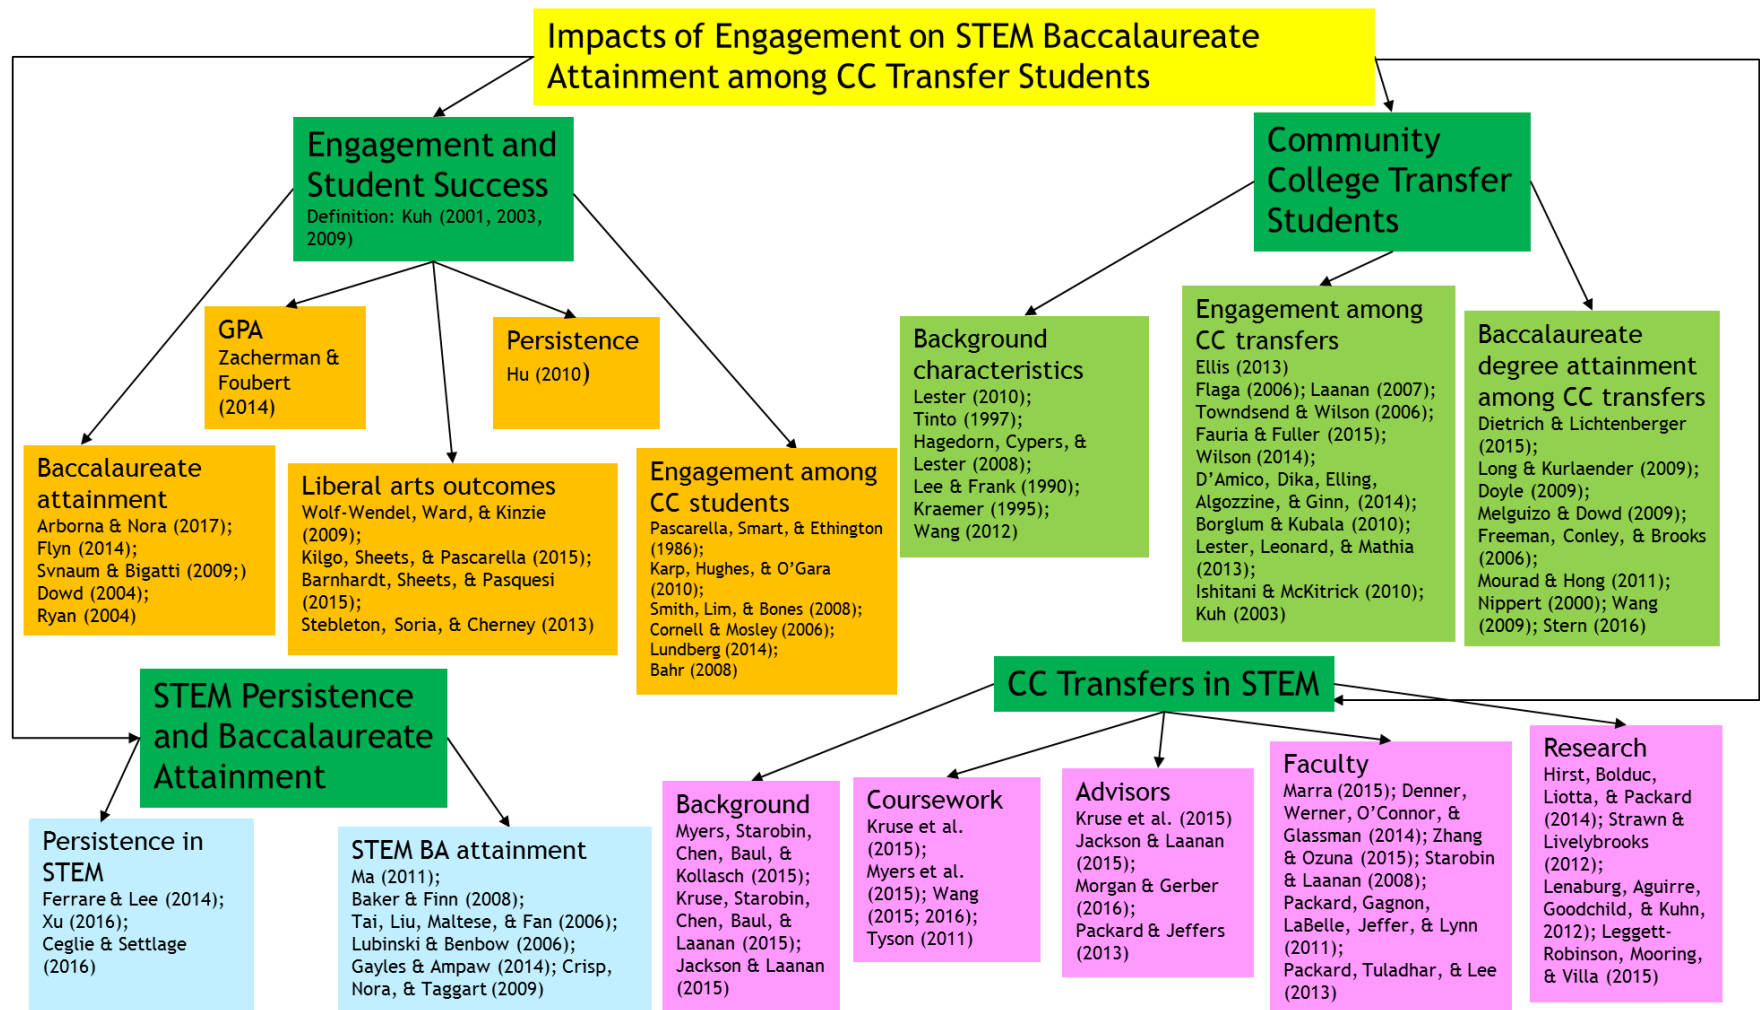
Impacts of Engagement on STEM Baccalaureate Attainment among CC Transfer Students

Engagement and Student Success
Definition: Kuh (2001, 2003, 2009)

Community College Transfer Students

GPA
Zacherman & Foubert (2014)

Persistence
Hu (2010)

Baccalaureate attainment
Arborna & Nora (2017); Flyn (2014); Svnaum & Bigatti (2009;) Dowd (2004); Ryan (2004)

Liberal arts outcomes
Wolf-Wendel, Ward, & Kinzie (2009); Kilgo, Sheets, & Pascarella (2015); Barnhardt, Sheets, & Pasquesi (2015); Stebleton, Soria, & Cherney (2013)

Engagement among CC students
Pascarella, Smart, & Ethington (1986); Karp, Hughes, & O'Gara (2010); Smith, Lim, & Bones (2008); Cornell & Mosley (2006); Lundberg (2014); Bahr (2008)

Background characteristics
Lester (2010); Tinto (1997); Hagedorn, Cypers, & Lester (2008); Lee & Frank (1990); Kraemer (1995); Wang (2012)

Engagement among CC transfers
Ellis (2013) Flaga (2006); Laanan (2007); Towndsend & Wilson (2006); Fauria & Fuller (2015); Wilson (2014); D'Amico, Dika, Elling, Algozzine, & Ginn, (2014); Borglum & Kubala (2010); Lester, Leonard, & Mathia (2013); Ishitani & McKitrick (2010); Kuh (2003)

Baccalaureate degree attainment among CC transfers
Dietrich & Lichtenberger (2015); Long & Kurlaender (2009); Doyle (2009); Melguizo & Dowd (2009); Freeman, Conley, & Brooks (2006); Mourad & Hong (2011); Nippert (2000); Wang (2009); Stern (2016)

STEM Persistence and Baccalaureate Attainment

CC Transfers in STEM

Persistence in STEM
Ferrare & Lee (2014); Xu (2016); Ceglie & Settlage (2016)

STEM BA attainment
Ma (2011); Baker & Finn (2008); Tai, Liu, Maltese, & Fan (2006); Lubinski & Benbow (2006); Gayles & Ampaw (2014); Crisp, Nora, & Taggart (2009)

Background
Myers, Starobin, Chen, Baul, & Kollasch (2015); Kruse, Starobin, Chen, Baul, & Laanan (2015); Jackson & Laanan (2015)

Coursework
Kruse et al. (2015); Myers et al. (2015); Wang (2015; 2016); Tyson (2011)

Advisors
Kruse et al. (2015) Jackson & Laanan (2015); Morgan & Gerber (2016); Packard & Jeffers (2013)

Faculty
Marra (2015); Denner, Werner, O'Connor, & Glassman (2014); Zhang & Ozuna (2015); Starobin & Laanan (2008); Packard, Gagnon, LaBelle, Jeffer, & Lynn (2011); Packard, Tuladhar, & Lee (2013)

Research
Hirst, Bolduc, Liotta, & Packard (2014); Strawn & Livelybrooks (2012); Lenaburg, Aguirre, Goodchild, & Kuhn, 2012); Leggett-Robinson, Mooring, & Villa (2015)